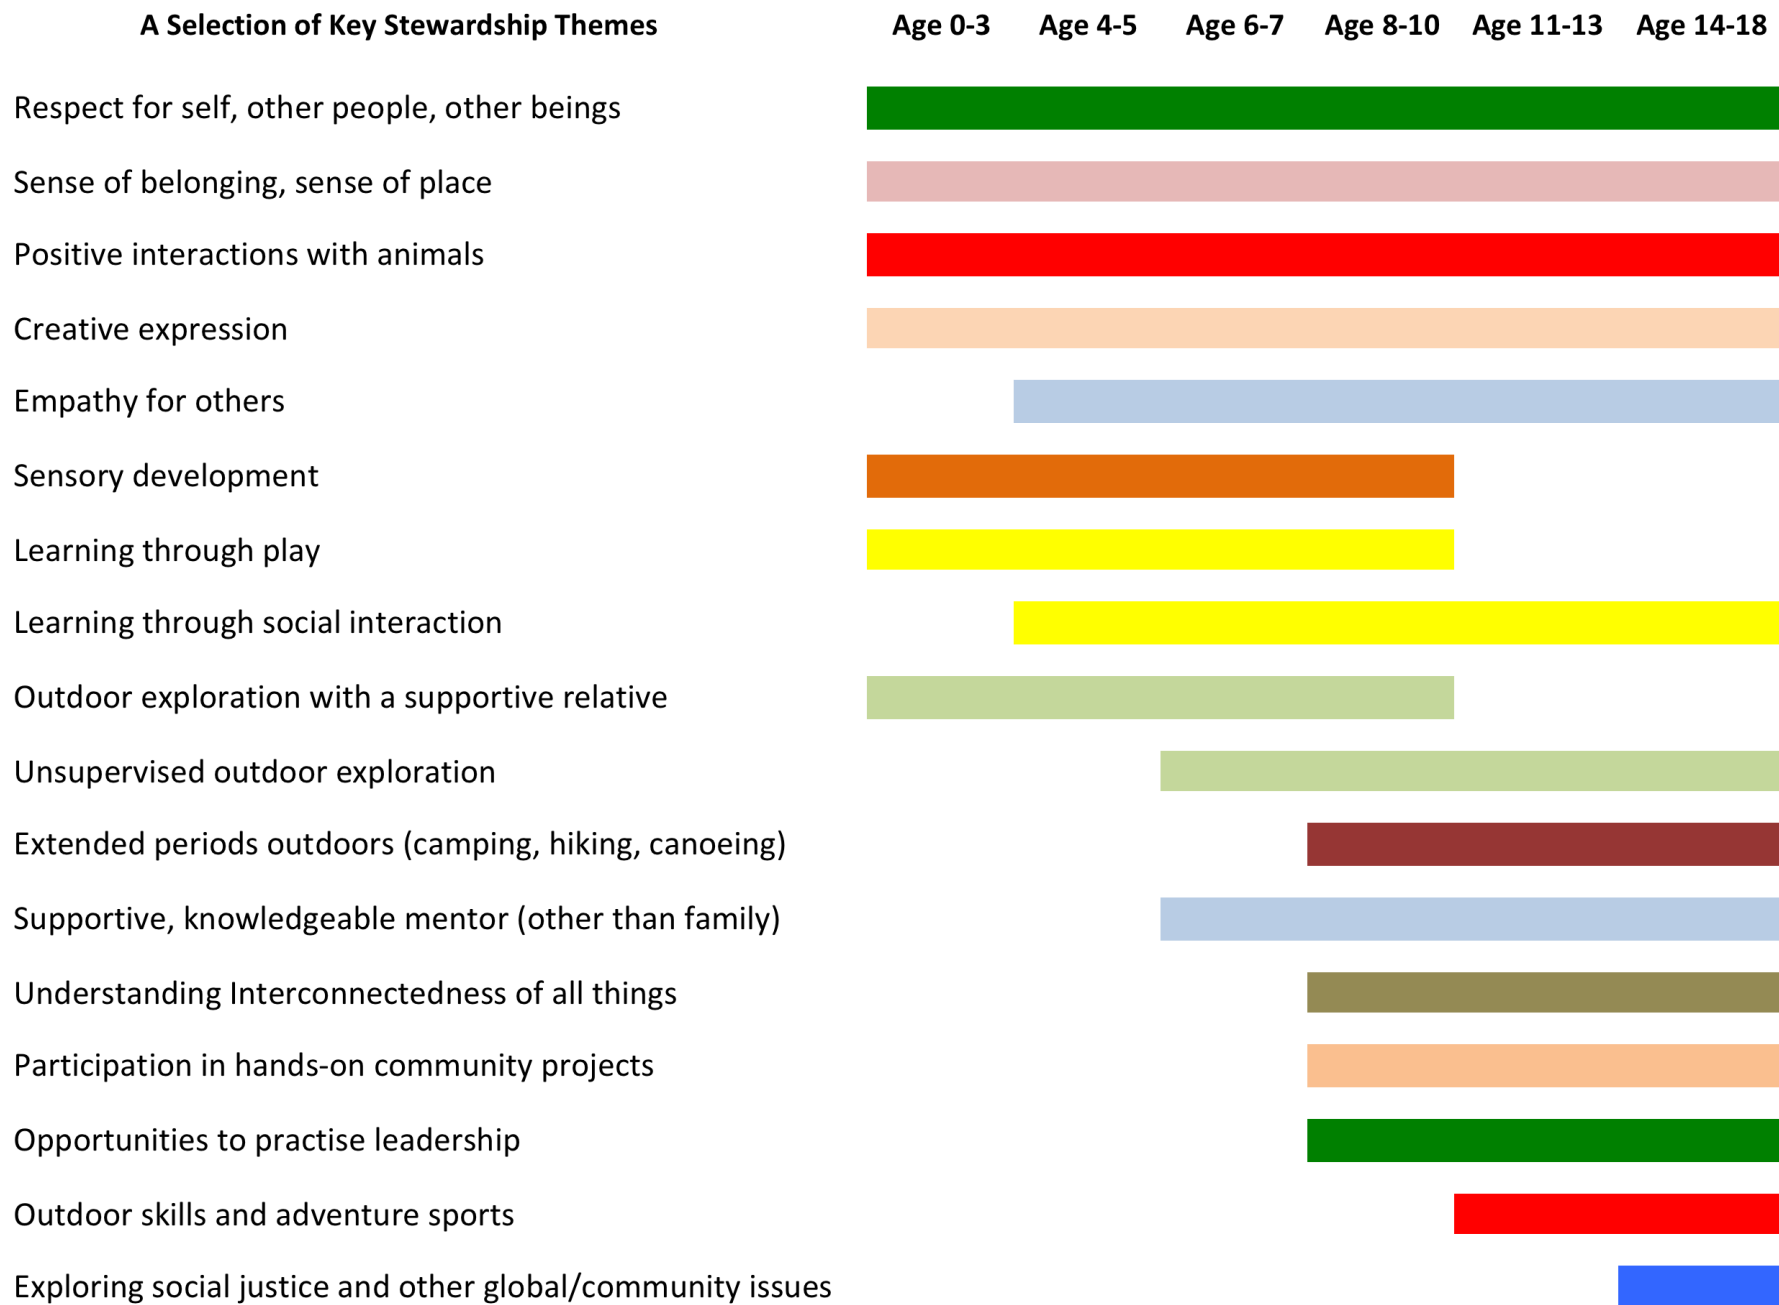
A Selection of Key Stewardship Themes

Age 0-3 Age 4-5 Age 6-7 Age 8-10 Age 11-13 Age 14-18

Respect for self, other people, other beings

Sense of belonging, sense of place

Positive interactions with animals

Creative expression

Empathy for others

Sensory development

Learning through play

Learning through social interaction

Outdoor exploration with a supportive relative

Unsupervised outdoor exploration

Extended periods outdoors (camping, hiking, canoeing)

Supportive, knowledgeable mentor (other than family)

Understanding Interconnectedness of all things

Participation in hands-on community projects

Opportunities to practise leadership

Outdoor skills and adventure sports

Exploring social justice and other global/community issues